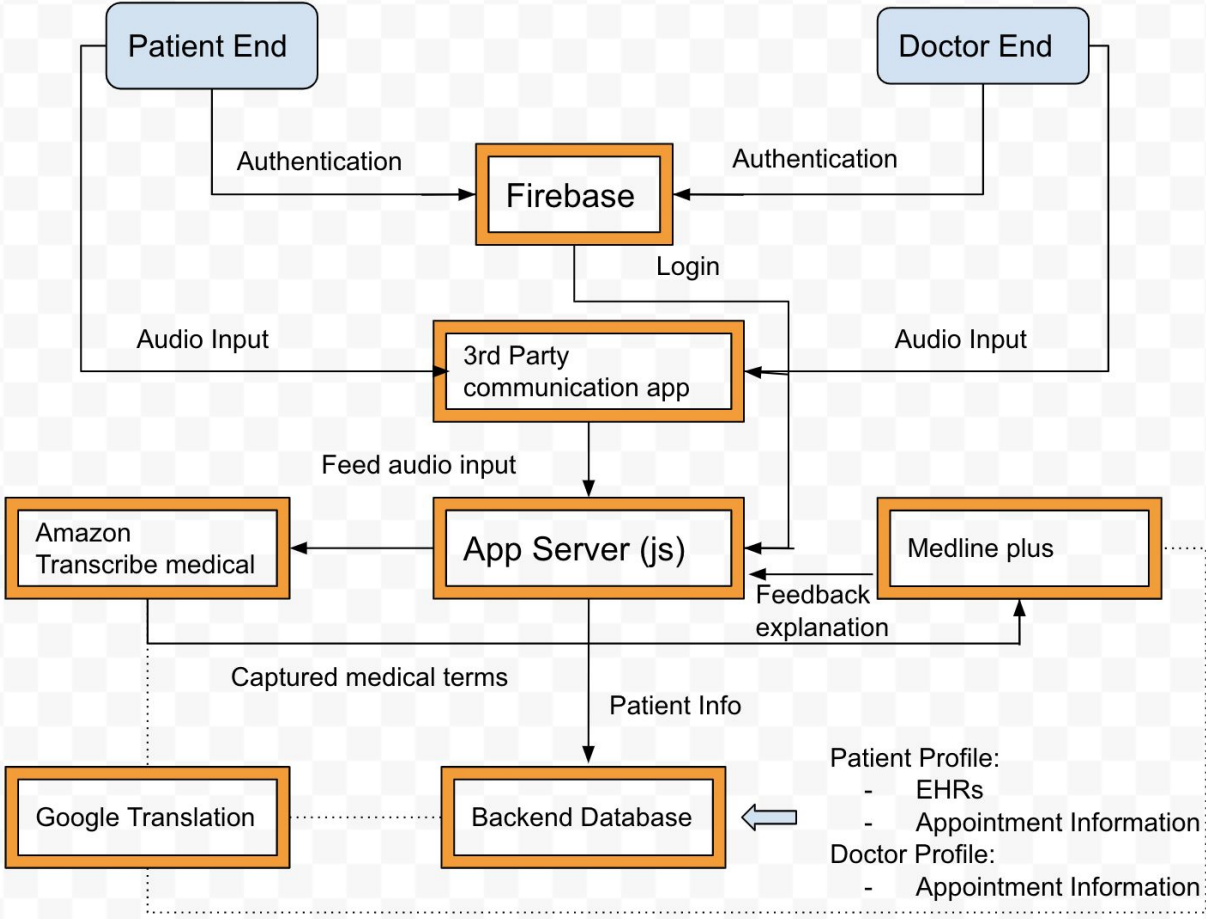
Patient End

Doctor End

Authentication

Authentication

Firebase

Login

Audio Input

Audio Input

3rd Party communication app

Feed audio input

Amazon Transcribe medical

App Server (js)

Medline plus

Feedback explanation

Captured medical terms

Patient Info

Patient Profile:
- EHRs
- Appointment Information
Doctor Profile:
- Appointment Information

Google Translation

Backend Database